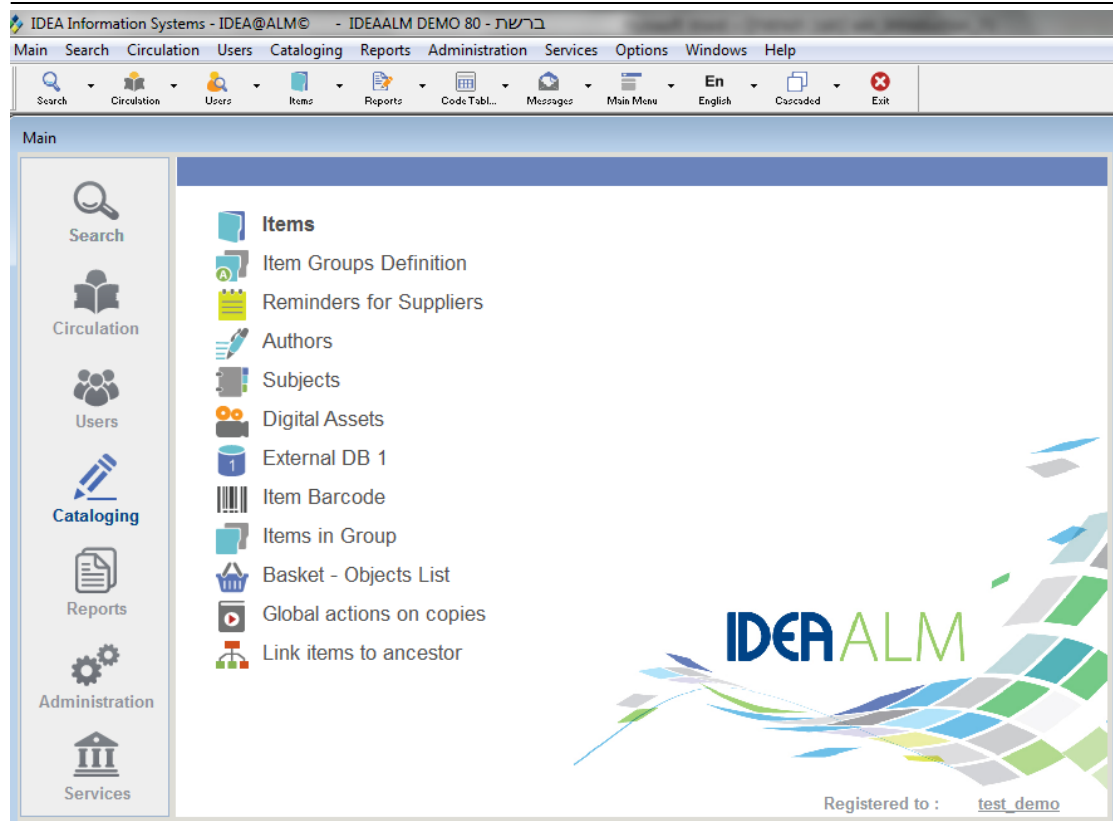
IDEA Information Systems - IDEA@ALM© - IDEAALM DEMO 80 - ברשת

Main Search Circulation Users Cataloging Reports Administration Services Options Windows Help

Search Circulation Users Items Reports Code Tabl... Messages Main Menu En English Cascaded Exit

Main

Search
Circulation
Users
Cataloging
Reports
Administration
Services

Items
Item Groups Definition
Reminders for Suppliers
Authors
Subjects
Digital Assets
External DB 1
Item Barcode
Items in Group
Basket - Objects List
Global actions on copies
Link items to ancestor

IDEA ALM

Registered to : test_demo